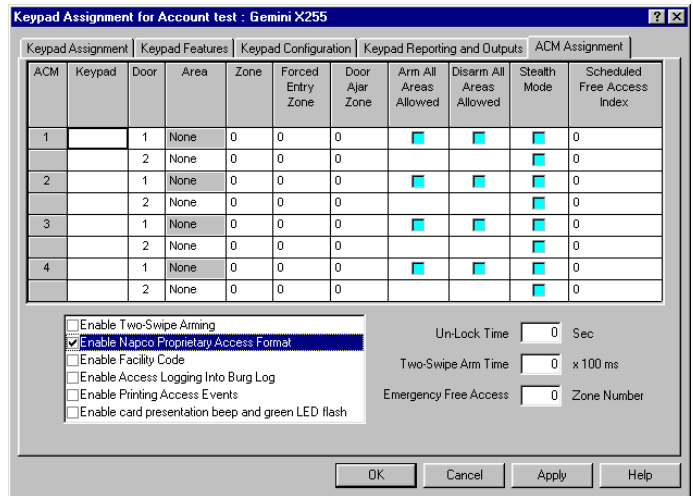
Keypad Assignment for Account test : Gemini X255

? X

Keypad Assignment | Keypad Features | Keypad Configuration | Keypad Reporting and Outputs | ACM Assignment

| ACM | Keypad | Door | Area | Zone | Forced Entry Zone | Door Ajar Zone | Arm All Areas Allowed | Disarm All Areas Allowed | Stealth Mode | Scheduled Free Access Index |
|---|---|---|---|---|---|---|---|---|---|---|
| 1 | | 1 | None | 0 | 0 | 0 | | | | 0 |
| | | 2 | None | 0 | 0 | 0 | | | | 0 |
| 2 | | 1 | None | 0 | 0 | 0 | | | | 0 |
| | | 2 | None | 0 | 0 | 0 | | | | 0 |
| 3 | | 1 | None | 0 | 0 | 0 | | | | 0 |
| | | 2 | None | 0 | 0 | 0 | | | | 0 |
| 4 | | 1 | None | 0 | 0 | 0 | | | | 0 |
| | | 2 | None | 0 | 0 | 0 | | | | 0 |

Enable Two-Swipe Arming
Enable Napco Proprietary Access Format
Enable Facility Code
Enable Access Logging Into Burg Log
Enable Printing Access Events
Enable card presentation beep and green LED flash

Un-Lock Time 0 Sec
Two-Swipe Arm Time 0 x 100 ms
Emergency Free Access 0 Zone Number

OK Cancel Apply Help